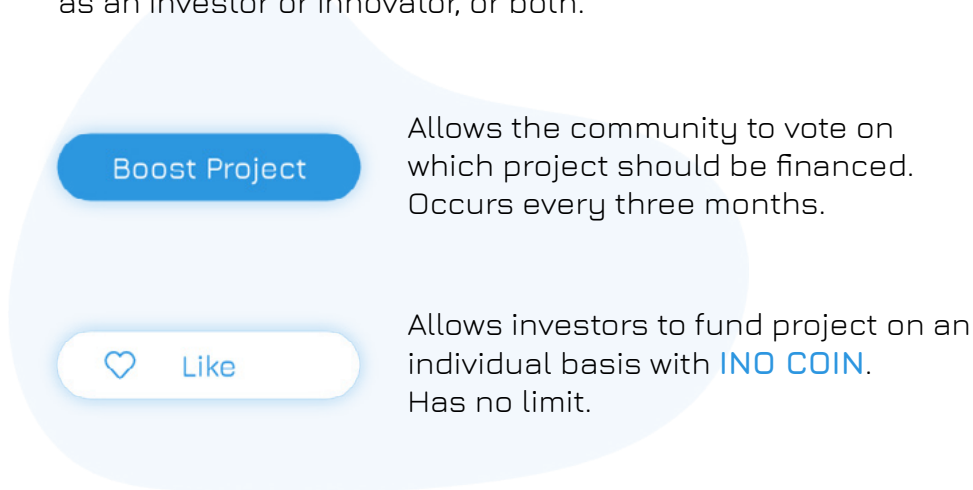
as an investor or innovator, or both.

Boost Project

Allows the community to vote on which project should be financed. Occurs every three months.

Like

Allows investors to fund project on an individual basis with INO COIN. Has no limit.